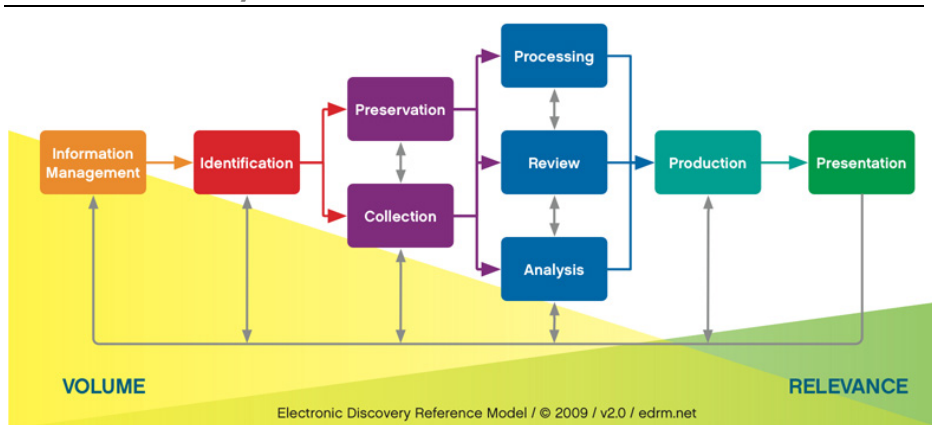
Information Management

Identification

Preservation

Collection

Processing

Review

Analysis

Production

Presentation

VOLUME

RELEVANCE

Electronic Discovery Reference Model / © 2009 / v2.0 / edrm.net